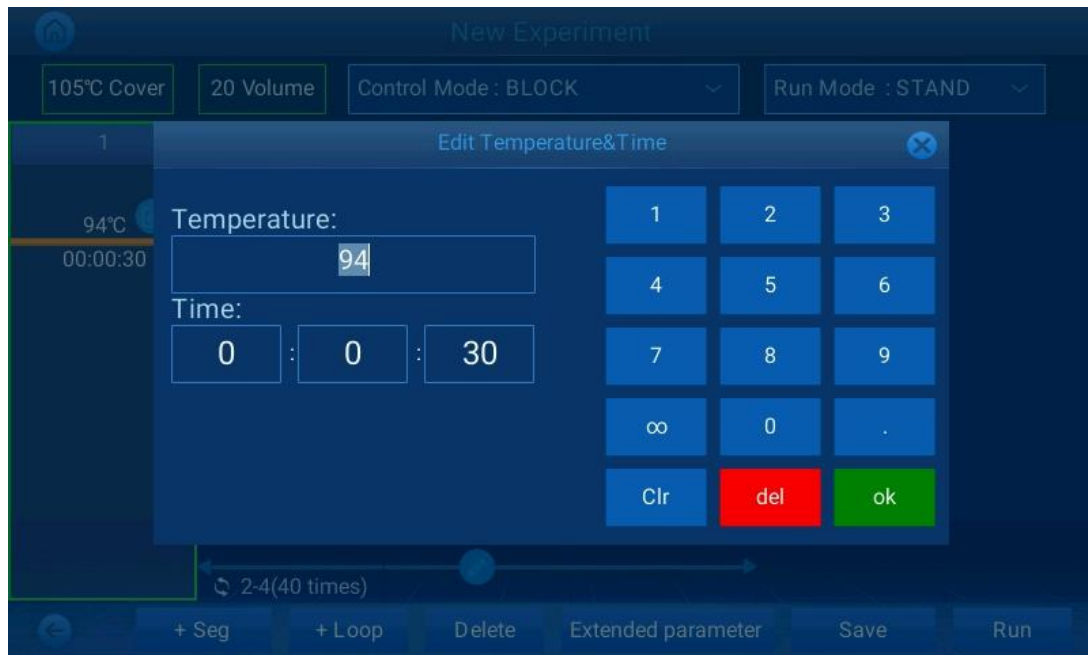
New Experiment

105℃ Cover | 20 Volume | Control Mode : BLOCK | Run Mode : STAND

1

94℃
00:00:30

Edit Temperature&Time

Temperature:
94

Time:
0 : 0 : 30

| 1 | 2 | 3 |
|---|---|---|
| 4 | 5 | 6 |
| 7 | 8 | 9 |
| ∞ | 0 | . |
| Clr | del | ok |

2-4(40 times)

+ Seg | + Loop | Delete | Extended parameter | Save | Run